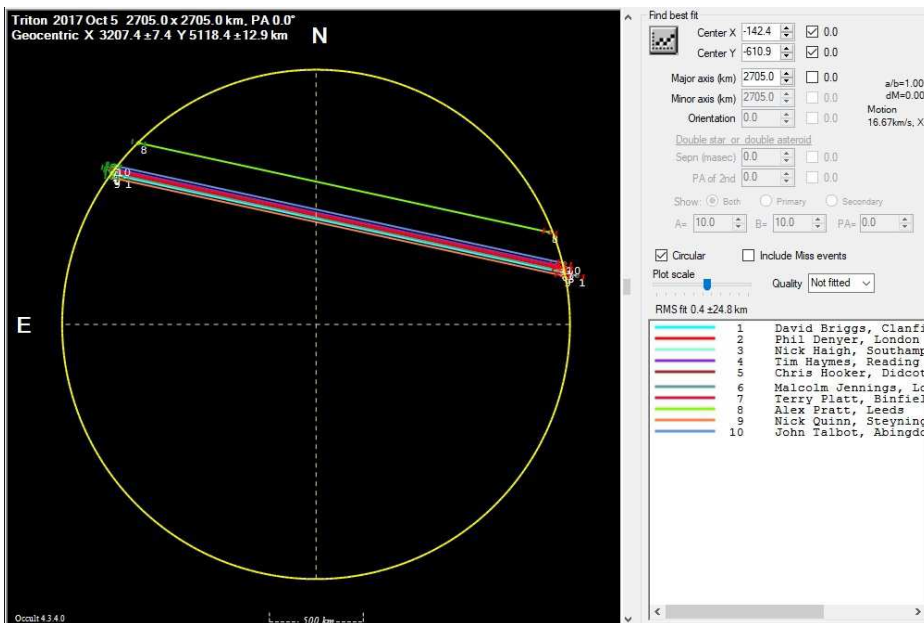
Triton 2017 Oct 5 2705.0 x 2705.0 km, PA 0.0°
Geocentric X 3207.4 ±7.4 Y 5118.4 ±12.9 km

N

E

8

10
9 1

8

10
9 1

Occult 4.3.4.0

500 km

Find best fit

Center X -142.4 0.0
Center Y -610.9 0.0

Major axis (km) 2705.0 0.0
Minor axis (km) 2705.0 0.0
Orientation 0.0 0.0

a/b=1.00
dM=0.00
Motion
16.67km/s, X

Double star or double asteroid
Sepn (masec) 0.0 0.0
PA of 2nd 0.0 0.0

Show: Both Primary Secondary
A= 10.0 B= 10.0 PA= 0.0

Circular Include Miss events
Plot scale
Quality Not fitted

RMS fit 0.4 ±24.8 km

| | | |
|---|---|---|
| | 1 | David Briggs, Clanfi |
| | 2 | Phil Denyer, London |
| | 3 | Nick Haigh, Southamp |
| | 4 | Tim Haymes, Reading |
| | 5 | Chris Hooker, Didcot |
| | 6 | Malcolm Jennings, Lo |
| | 7 | Terry Platt, Binfiel |
| | 8 | Alex Pratt, Leeds |
| | 9 | Nick Quinn, Steyning |
| | 10 | John Talbot, Abingdo |